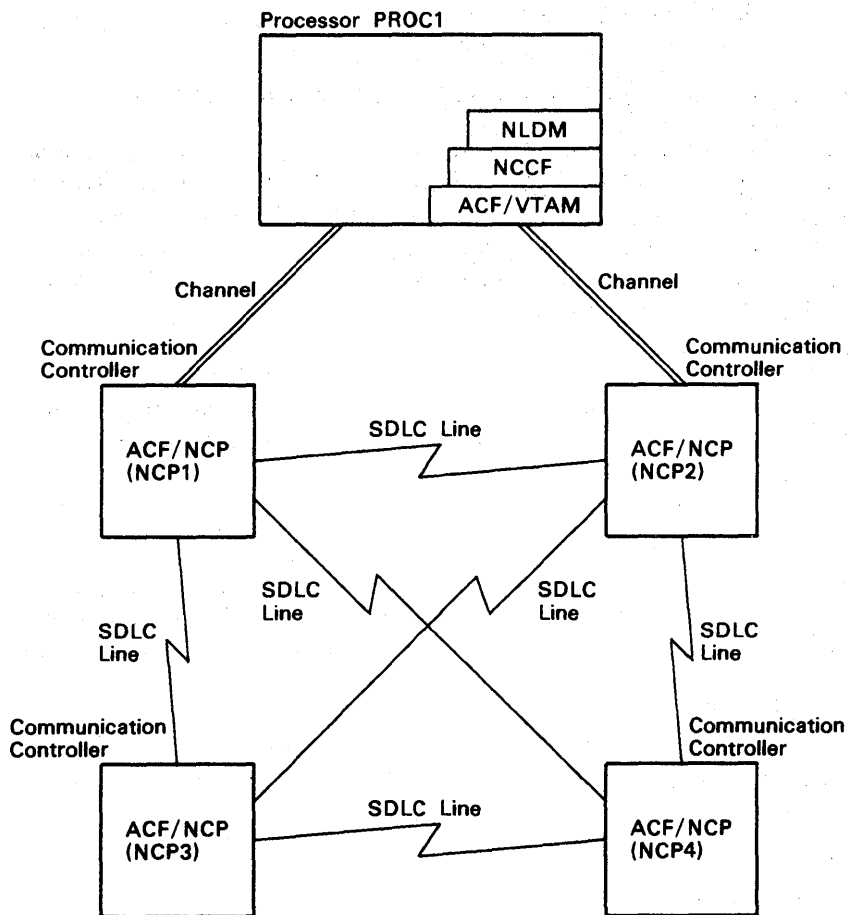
Processor PROC1

NLDM
NCCF
ACF/VTAM

Channel

Channel

Communication Controller

Communication Controller

ACF/NCP (NCP1)

SDLC Line

ACF/NCP (NCP2)

SDLC Line

SDLC Line

SDLC Line

SDLC Line

SDLC Line

Communication Controller

Communication Controller

ACF/NCP (NCP3)

SDLC Line

ACF/NCP (NCP4)